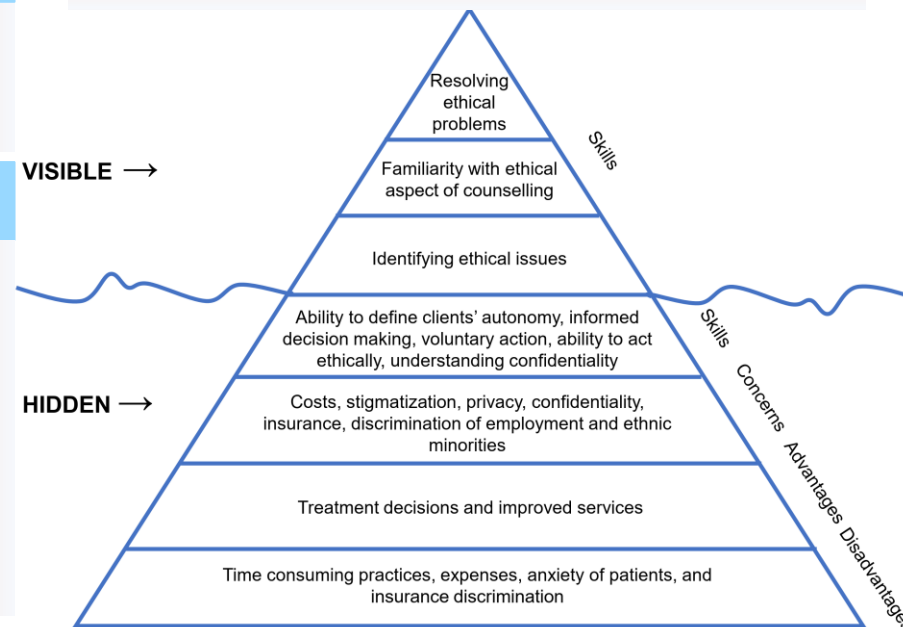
VISIBLE →

Resolving ethical problems

Familiarity with ethical aspect of counselling

Identifying ethical issues

Skills

HIDDEN →

Ability to define clients' autonomy, informed decision making, voluntary action, ability to act ethically, understanding confidentiality

Costs, stigmatization, privacy, confidentiality, insurance, discrimination of employment and ethnic minorities

Treatment decisions and improved services

Time consuming practices, expenses, anxiety of patients, and insurance discrimination

Skills

Concerns

Advantages

Disadvantages